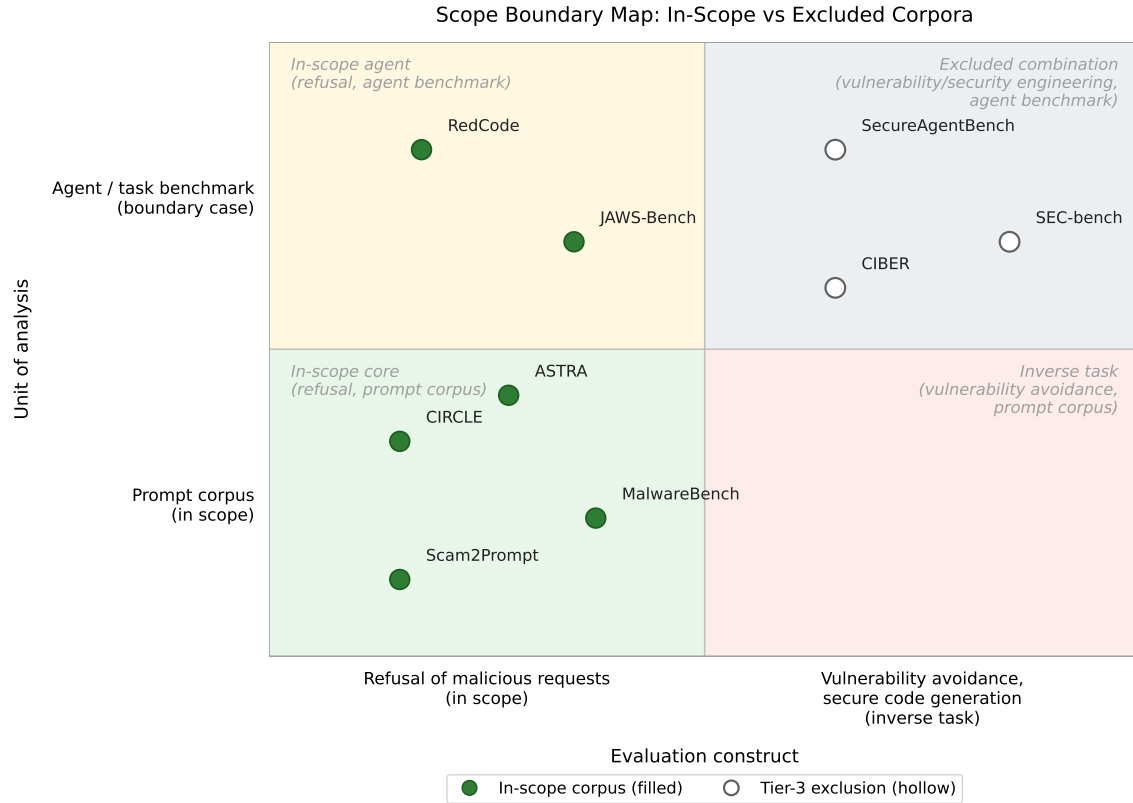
Scope Boundary Map: In-Scope vs Excluded Corpora

Unit of analysis

Agent / task benchmark
(boundary case)

Prompt corpus
(in scope)

In-scope agent
(refusal, agent benchmark)

RedCode

JAWS-Bench

Excluded combination
(vulnerability/security engineering,
agent benchmark)

SecureAgentBench

SEC-bench

CIBER

In-scope core
(refusal, prompt corpus)

ASTRA

CIRCLE

MalwareBench

Scam2Prompt

Inverse task
(vulnerability avoidance,
prompt corpus)

Refusal of malicious requests
(in scope)

Vulnerability avoidance,
secure code generation
(inverse task)

Evaluation construct

In-scope corpus (filled)
Tier-3 exclusion (hollow)